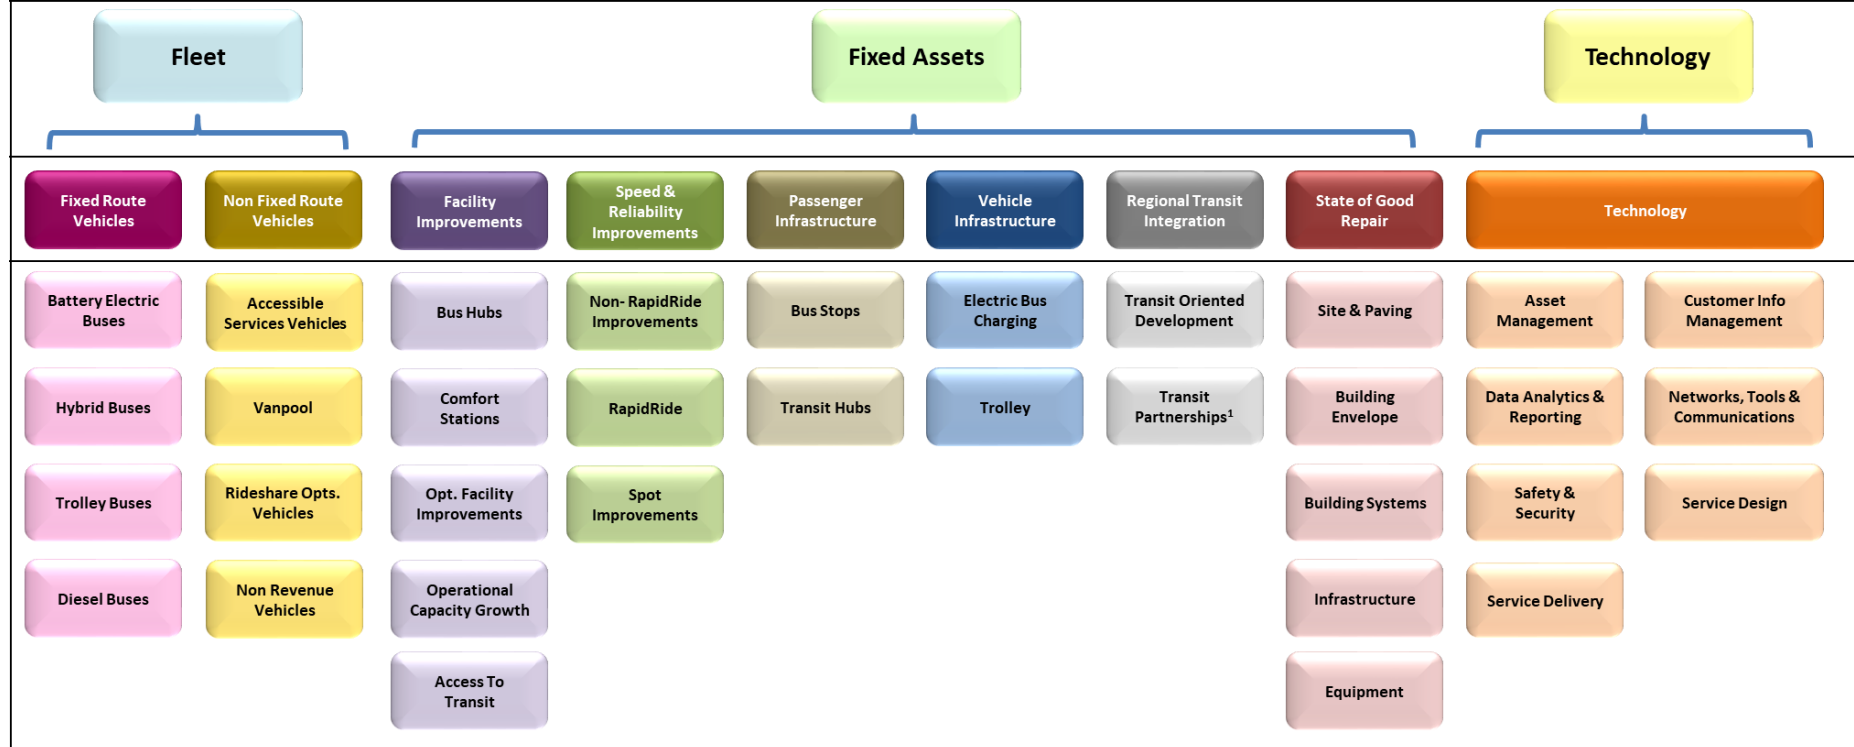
Fleet

Fixed Assets

Technology

Fixed Route Vehicles

Battery Electric Buses

Hybrid Buses

Trolley Buses

Diesel Buses

Non Fixed Route Vehicles

Accessible Services Vehicles

Vanpool

Rideshare Opts. Vehicles

Non Revenue Vehicles

Facility Improvements

Bus Hubs

Comfort Stations

Opt. Facility Improvements

Operational Capacity Growth

Access To Transit

Speed & Reliability Improvements

Non- RapidRide Improvements

RapidRide

Spot Improvements

Passenger Infrastructure

Bus Stops

Transit Hubs

Vehicle Infrastructure

Electric Bus Charging

Trolley

Regional Transit Integration

Transit Oriented Development

Transit Partnerships$^1$

State of Good Repair

Site & Paving

Building Envelope

Building Systems

Infrastructure

Equipment

Technology

Asset Management

Data Analytics & Reporting

Safety & Security

Service Delivery

Customer Info Management

Networks, Tools & Communications

Service Design